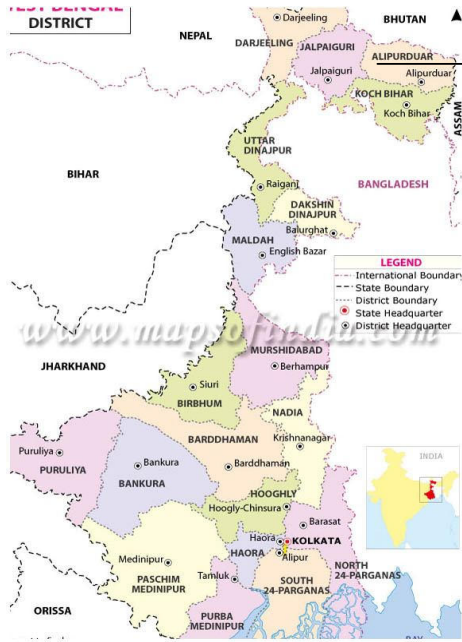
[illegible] DISTRICT

NEPAL

BHUTAN

Darjeeling

DARJEELING

JALPAIGURI

ALIPURDUAR

Jalpaiguri

Alipurduar

KOCH BIHAR

Koch Bihar

ASSAM

UTTAR DINAJPUR

Raiganj

BIHAR

BANGLADESH

DAKSHIN DINAJPUR

Balurghat

MALDAH

English Bazar

LEGEND

International Boundary

State Boundary

District Boundary

State Headquarter

District Headquarter

www.mapsofindia.com

MURSHIDABAD

Berhampur

JHARKHAND

Siuri

BIRBHUM

NADIA

Krishnanagar

BARDDHAMAN

Puruliya

Bankura

Barddhaman

PURULIYA

BANKURA

INDIA

HOOGHLY

Hoogly-Chinsura

Barasat

Haora

KOLKATA

HAORA

Alipur

NORTH 24-PARGANAS

Medinipur

PASCHIM MEDINIPUR

Tamluk

SOUTH 24-PARGANAS

ORISSA

PURBA MEDINIPUR